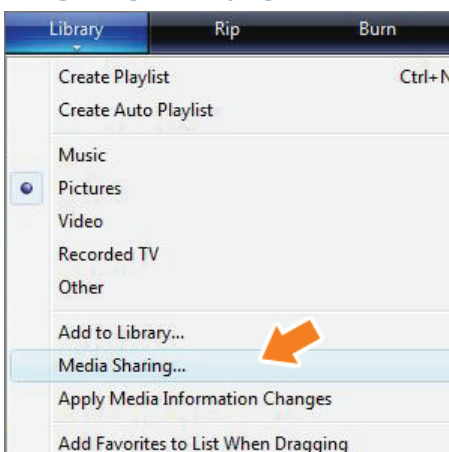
Library
Rip
Burn

Create Playlist
Ctrl+N
Create Auto Playlist

Music
Pictures
Video
Recorded TV
Other

Add to Library...
Media Sharing...
Apply Media Information Changes

Add Favorites to List When Dragging